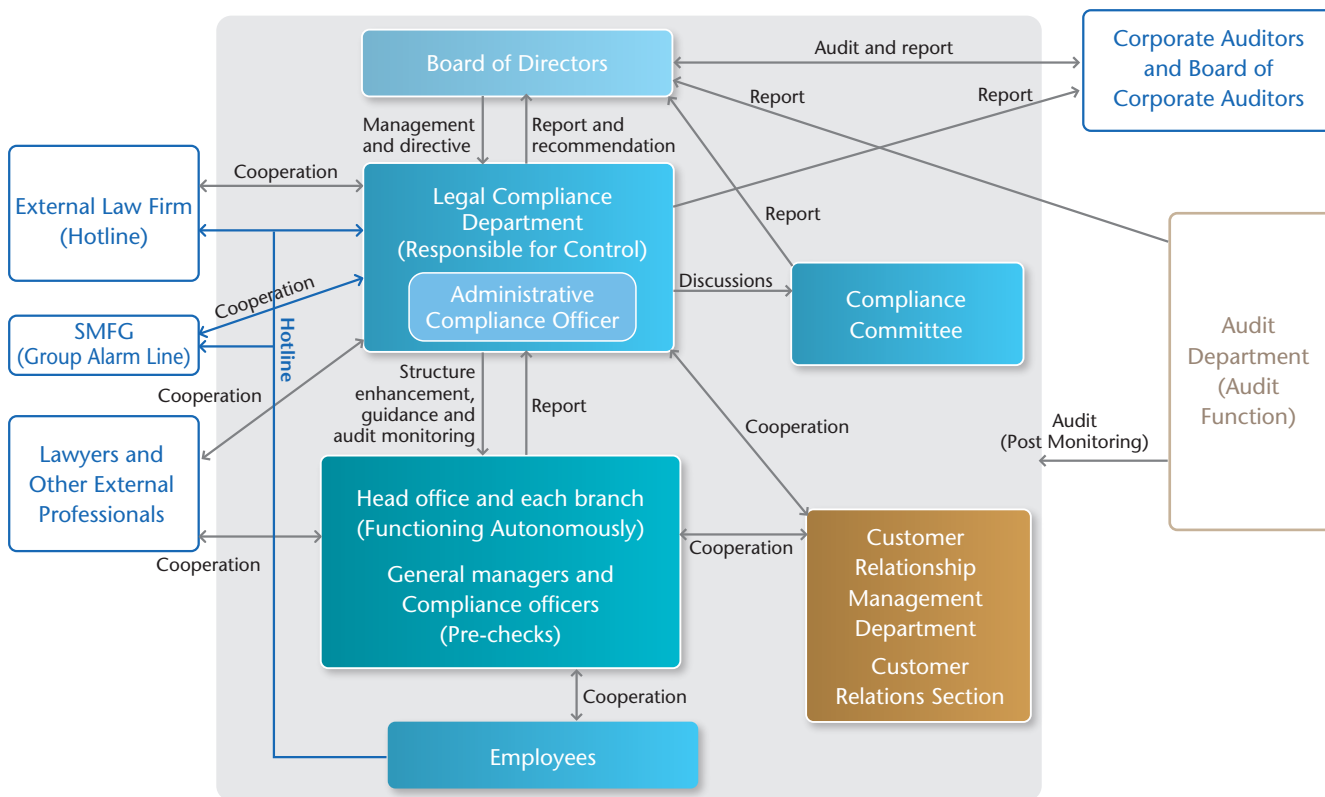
Board of Directors

Audit and report

Corporate Auditors and Board of Corporate Auditors

Report

Report

Management and directive

Report and recommendation

Cooperation

External Law Firm (Hotline)

Legal Compliance Department (Responsible for Control)

Administrative Compliance Officer

Report

Cooperation

SMFG (Group Alarm Line)

Hotline

Discussions

Compliance Committee

Audit Department (Audit Function)

Cooperation

Structure enhancement, guidance and audit monitoring

Report

Cooperation

Audit (Post Monitoring)

Lawyers and Other External Professionals

Head office and each branch (Functioning Autonomously)

General managers and Compliance officers (Pre-checks)

Cooperation

Cooperation

Customer Relationship Management Department

Customer Relations Section

Cooperation

Employees